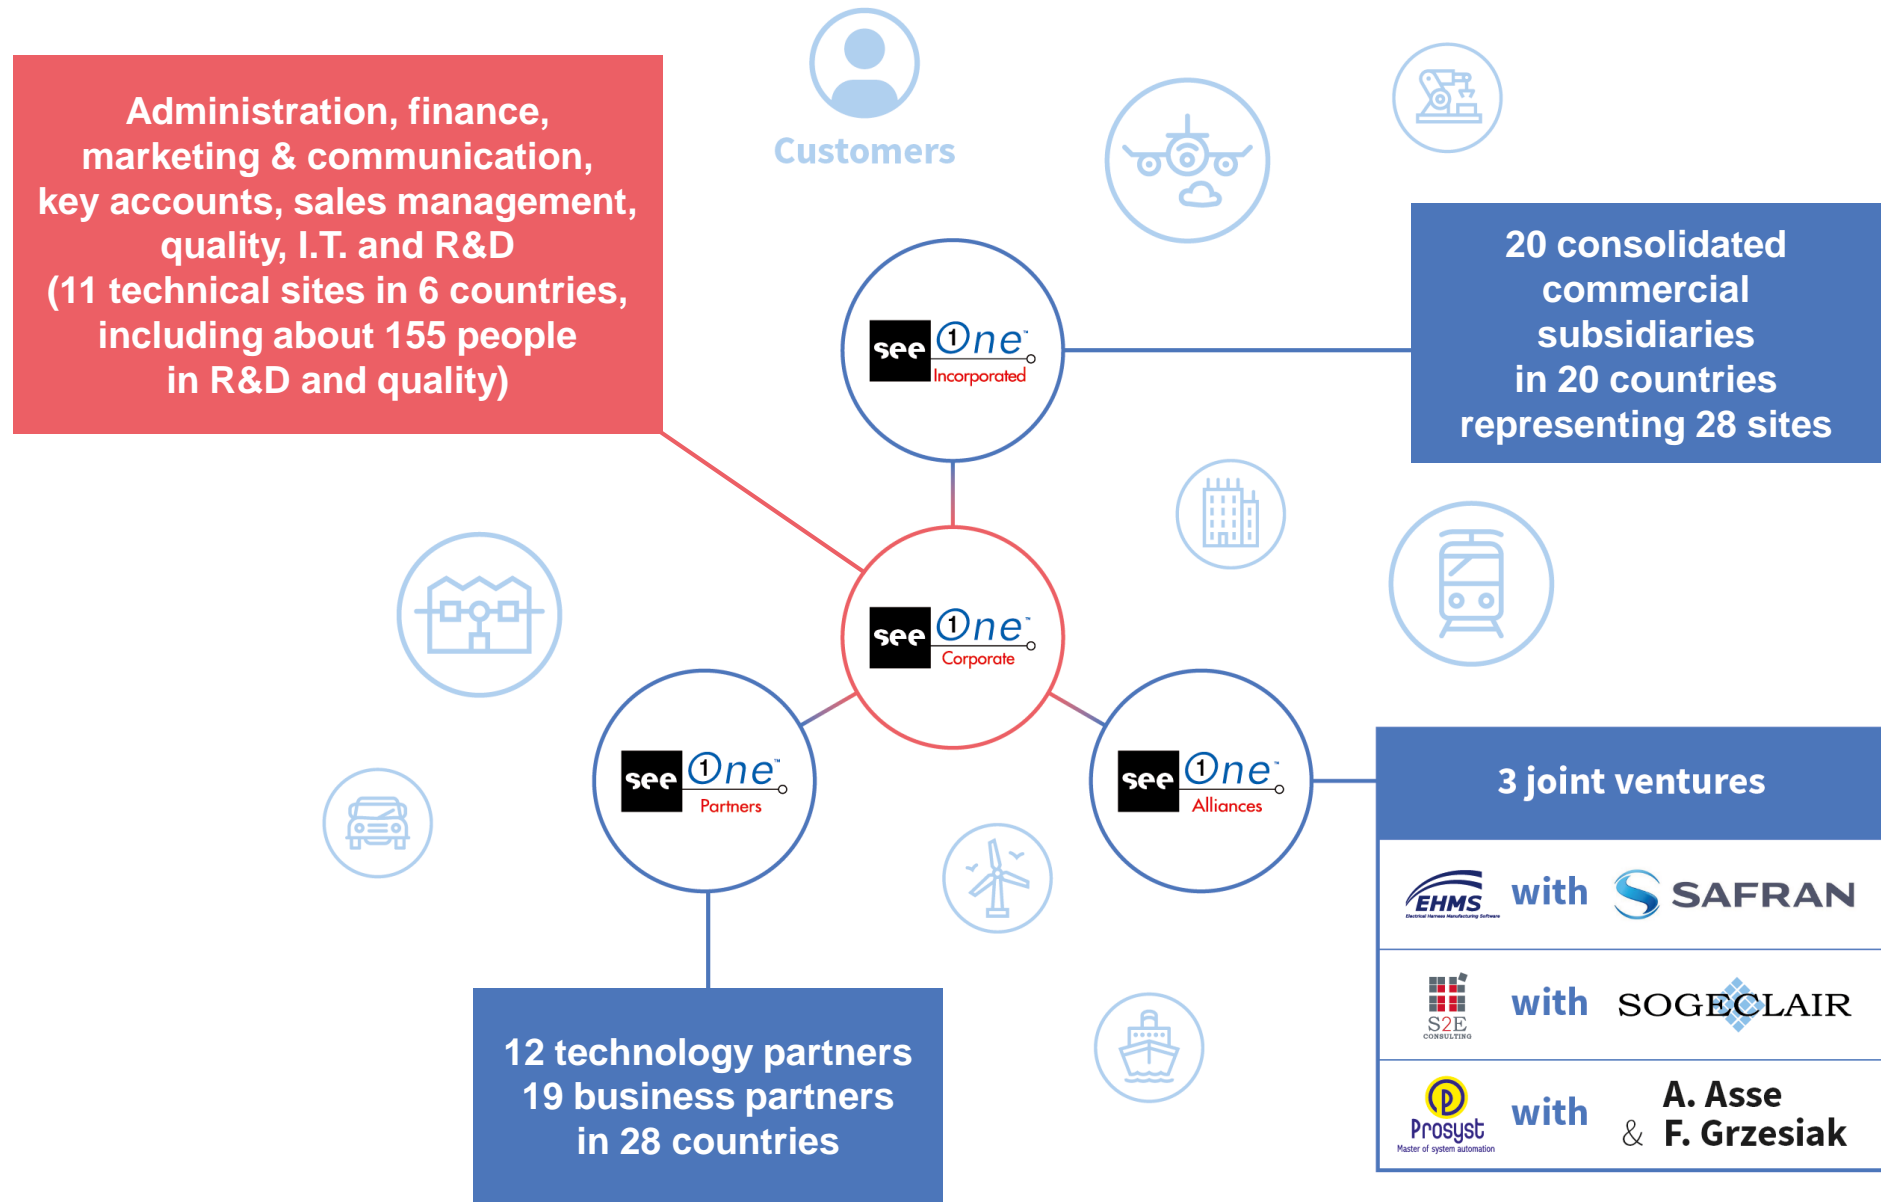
Administration, finance, marketing & communication, key accounts, sales management, quality, I.T. and R&D (11 technical sites in 6 countries, including about 155 people in R&D and quality)

Customers

see One Incorporated

20 consolidated commercial subsidiaries in 20 countries representing 28 sites

see One Corporate

see One Partners

see One Alliances

3 joint ventures

EHMS with SAFRAN

S2E CONSULTING with SOGECLAIR

Prosyst Master of system automation with A. Asse & F. Grzesiak

12 technology partners
19 business partners
in 28 countries